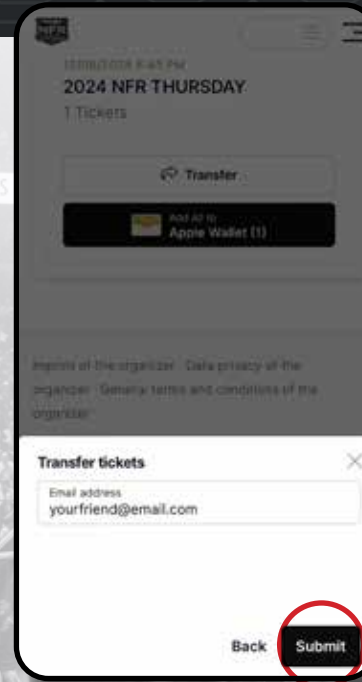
NFR

12/05/2024 6:45 PM

2024 NFR THURSDAY

1 Tickets

Transfer

Add All to Apple Wallet (1)

Imprint of the organizer · Data privacy of the organizer · General terms and conditions of the organizer

Transfer tickets

Email address
yourfriend@email.com

Back

Submit